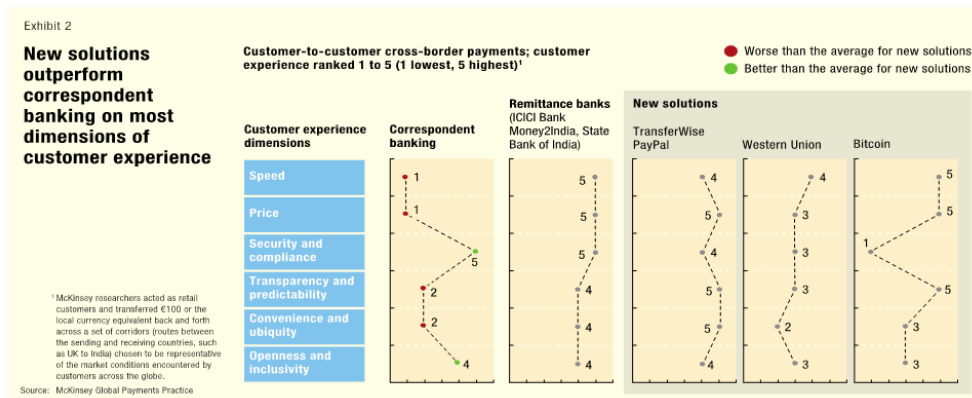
Exhibit 2

New solutions outperform correspondent banking on most dimensions of customer experience

Customer-to-customer cross-border payments; customer experience ranked 1 to 5 (1 lowest, 5 highest)¹

Worse than the average for new solutions

Better than the average for new solutions

New solutions

| Customer experience dimensions | Correspondent banking | Remittance banks (ICICI Bank Money2India, State Bank of India) | TransferWise PayPal | Western Union | Bitcoin |
|---|---|---|---|---|---|
| Speed | 1 | 5 | 4 | 4 | 5 |
| Price | 1 | 5 | 5 | 3 | 5 |
| Security and compliance | 5 | 5 | 4 | 3 | 1 |
| Transparency and predictability | 2 | 4 | 5 | 3 | 5 |
| Convenience and ubiquity | 2 | 4 | 5 | 2 | 3 |
| Openness and inclusivity | 4 | 4 | 4 | 3 | 3 |

¹ McKinsey researchers acted as retail customers and transferred €100 or the local currency equivalent back and forth across a set of corridors (routes between the sending and receiving countries, such as UK to India) chosen to be representative of the market conditions encountered by customers across the globe.

Source: McKinsey Global Payments Practice